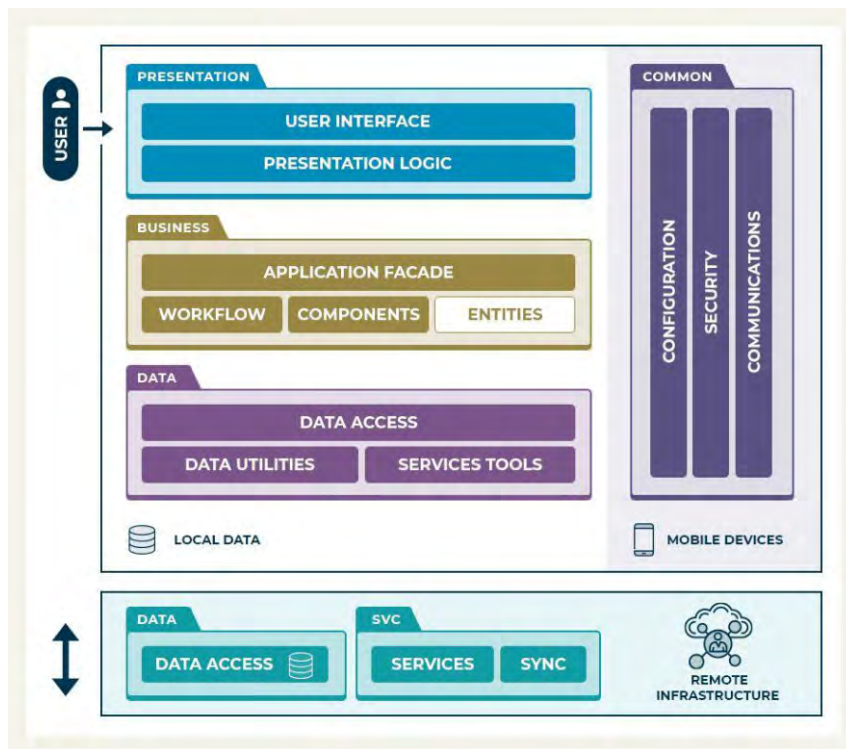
USER

PRESENTATION
USER INTERFACE
PRESENTATION LOGIC

BUSINESS
APPLICATION FACADE
WORKFLOW
COMPONENTS
ENTITIES

DATA
DATA ACCESS
DATA UTILITIES
SERVICES TOOLS

LOCAL DATA

COMMON
CONFIGURATION
SECURITY
COMMUNICATIONS

MOBILE DEVICES

DATA
DATA ACCESS

SVC
SERVICES
SYNC

REMOTE INFRASTRUCTURE